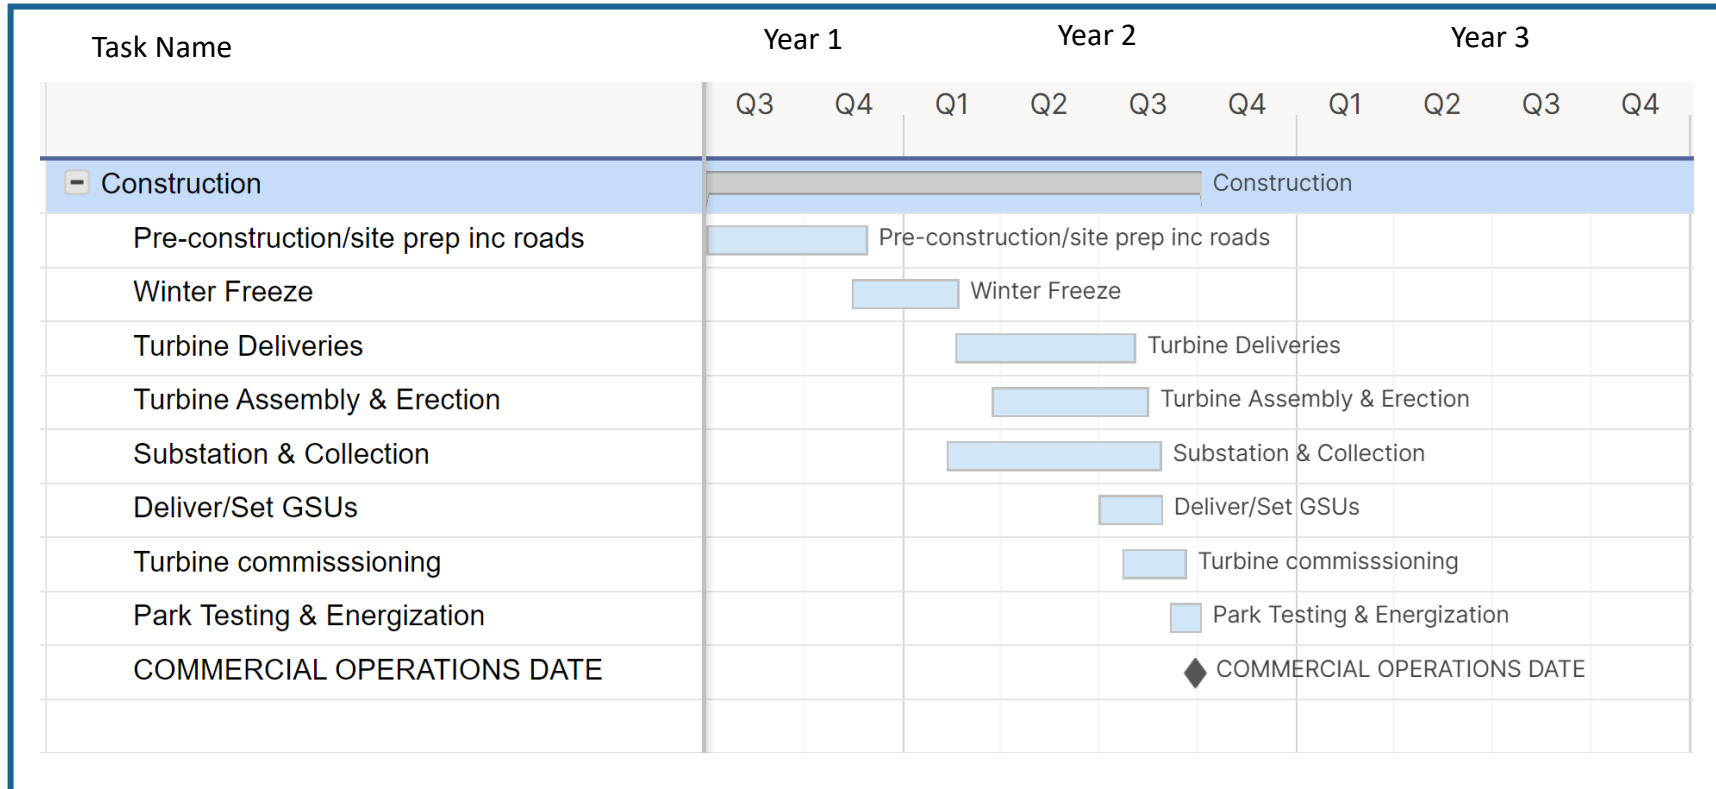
| Task Name | Year 1 | Year 2 | Year 3 |
|---|---|---|---|

| | Q3 | Q4 | Q1 | Q2 | Q3 | Q4 | Q1 | Q2 | Q3 | Q4 |
|---|---|---|---|---|---|---|---|---|---|---|

− Construction — Construction
Pre-construction/site prep inc roads — Pre-construction/site prep inc roads
Winter Freeze — Winter Freeze
Turbine Deliveries — Turbine Deliveries
Turbine Assembly & Erection — Turbine Assembly & Erection
Substation & Collection — Substation & Collection
Deliver/Set GSUs — Deliver/Set GSUs
Turbine commisssioning — Turbine commisssioning
Park Testing & Energization — Park Testing & Energization
COMMERCIAL OPERATIONS DATE — COMMERCIAL OPERATIONS DATE